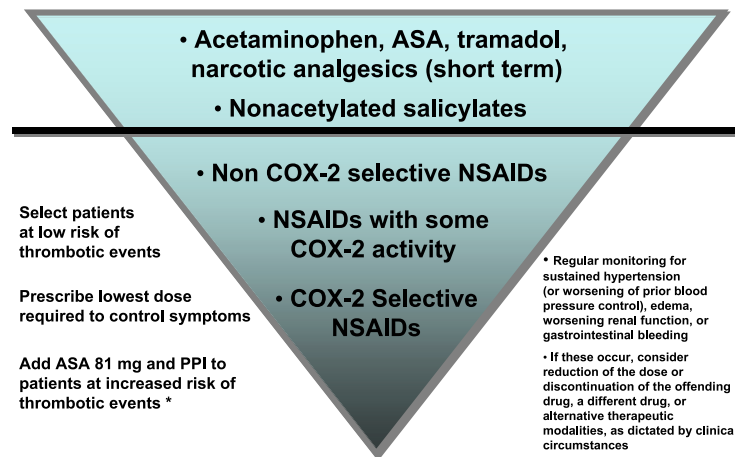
• Acetaminophen, ASA, tramadol, narcotic analgesics (short term)

• Nonacetylated salicylates

• Non COX-2 selective NSAIDs

• NSAIDs with some COX-2 activity

• COX-2 Selective NSAIDs

Select patients at low risk of thrombotic events

Prescribe lowest dose required to control symptoms

Add ASA 81 mg and PPI to patients at increased risk of thrombotic events *

• Regular monitoring for sustained hypertension (or worsening of prior blood pressure control), edema, worsening renal function, or gastrointestinal bleeding

• If these occur, consider reduction of the dose or discontinuation of the offending drug, a different drug, or alternative therapeutic modalities, as dictated by clinica circumstances